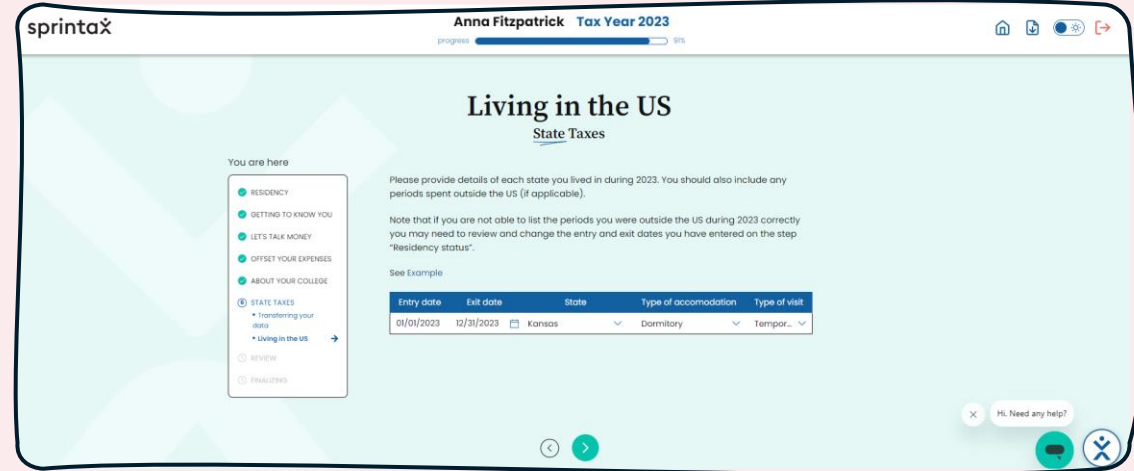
sprintax

Anna Fitzpatrick Tax Year 2023

progress 91%

Living in the US

State Taxes

You are here

RESIDENCY

GETTING TO KNOW YOU

LET'S TALK MONEY

OFFSET YOUR EXPENSES

ABOUT YOUR COLLEGE

STATE TAXES

• Transferring your data

• Living in the US

REVIEW

FINALIZING

Please provide details of each state you lived in during 2023. You should also include any periods spent outside the US (if applicable).

Note that if you are not able to list the periods you were outside the US during 2023 correctly you may need to review and change the entry and exit dates you have entered on the step "Residency status".

See Example

| Entry date | Exit date | State | Type of accomodation | Type of visit |
|---|---|---|---|---|
| 01/01/2023 | 12/31/2023 | Kansas | Dormitory | Tempor... |

Hi. Need any help?